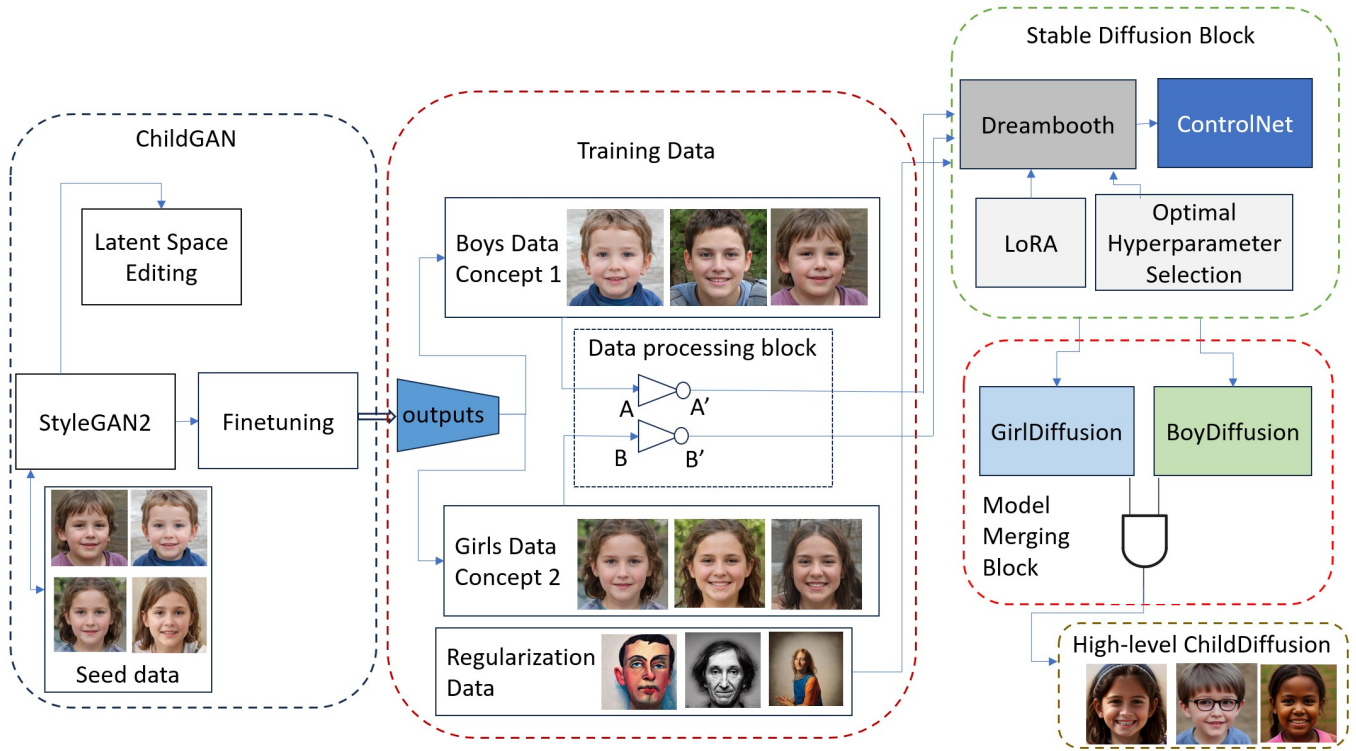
ChildGAN

Latent Space Editing

StyleGAN2

Finetuning

Seed data

outputs

Training Data

Boys Data Concept 1

Data processing block

A

A’

B

B’

Girls Data Concept 2

Regularization Data

Stable Diffusion Block

Dreambooth

ControlNet

LoRA

Optimal Hyperparameter Selection

GirlDiffusion

BoyDiffusion

Model Merging Block

High-level ChildDiffusion